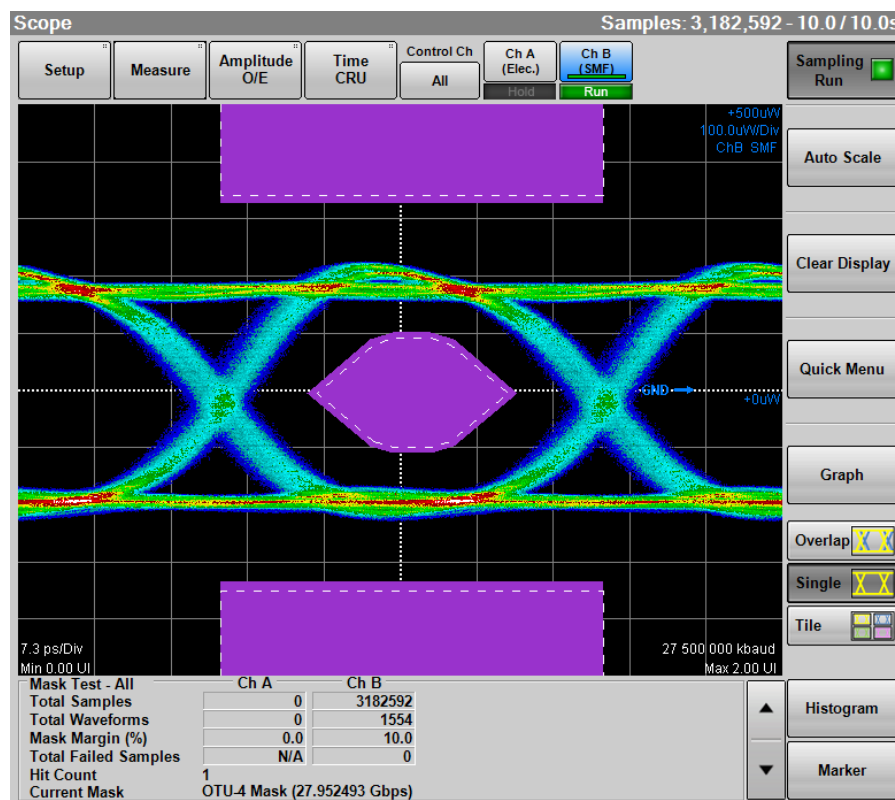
Scope

Samples: 3,182,592 - 10.0 / 10.0s

Setup

Measure

Amplitude O/E

Time CRU

Control Ch

All

Ch A (Elec.)

Hold

Ch B (SMF)

Run

Sampling Run

+500uW
100.0uW/Div
ChB SMF

GND

+0uW

7.3 ps/Div
Min 0.00 UI

27 500 000 kbaud
Max 2.00 UI

Auto Scale

Clear Display

Quick Menu

Graph

Overlap

Single

Tile

| Mask Test - All | Ch A | Ch B |
|---|---|---|
| Total Samples | 0 | 3182592 |
| Total Waveforms | 0 | 1554 |
| Mask Margin (%) | 0.0 | 10.0 |
| Total Failed Samples | N/A | 0 |
| Hit Count | 1 | |
| Current Mask | OTU-4 Mask (27.952493 Gbps) | |

Histogram

Marker